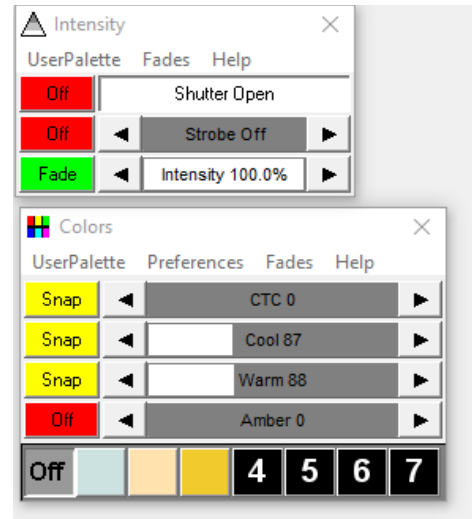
Intensity ×
UserPalette Fades Help
Off Shutter Open
Off ◄ Strobe Off ►
Fade ◄ Intensity 100.0% ►

Colors ×
UserPalette Preferences Fades Help
Snap ◄ CTC 0 ►
Snap ◄ Cool 87 ►
Snap ◄ Warm 88 ►
Off ◄ Amber 0 ►
Off 4 5 6 7